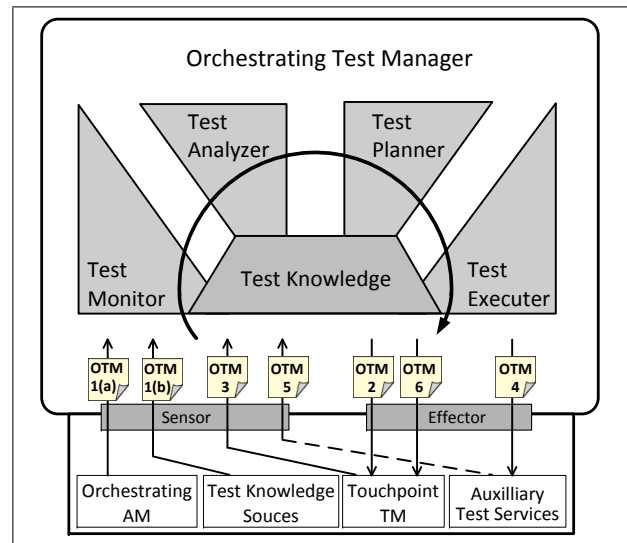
Orchestrating Test Manager

Test Analyzer

Test Planner

Test Monitor

Test Knowledge

Test Executer

OTM 1(a)

OTM 1(b)

OTM 3

OTM 5

OTM 2

OTM 6

OTM 4

Sensor

Effector

Orchestrating AM

Test Knowledge Souces

Touchpoint TM

Auxilliary Test Services